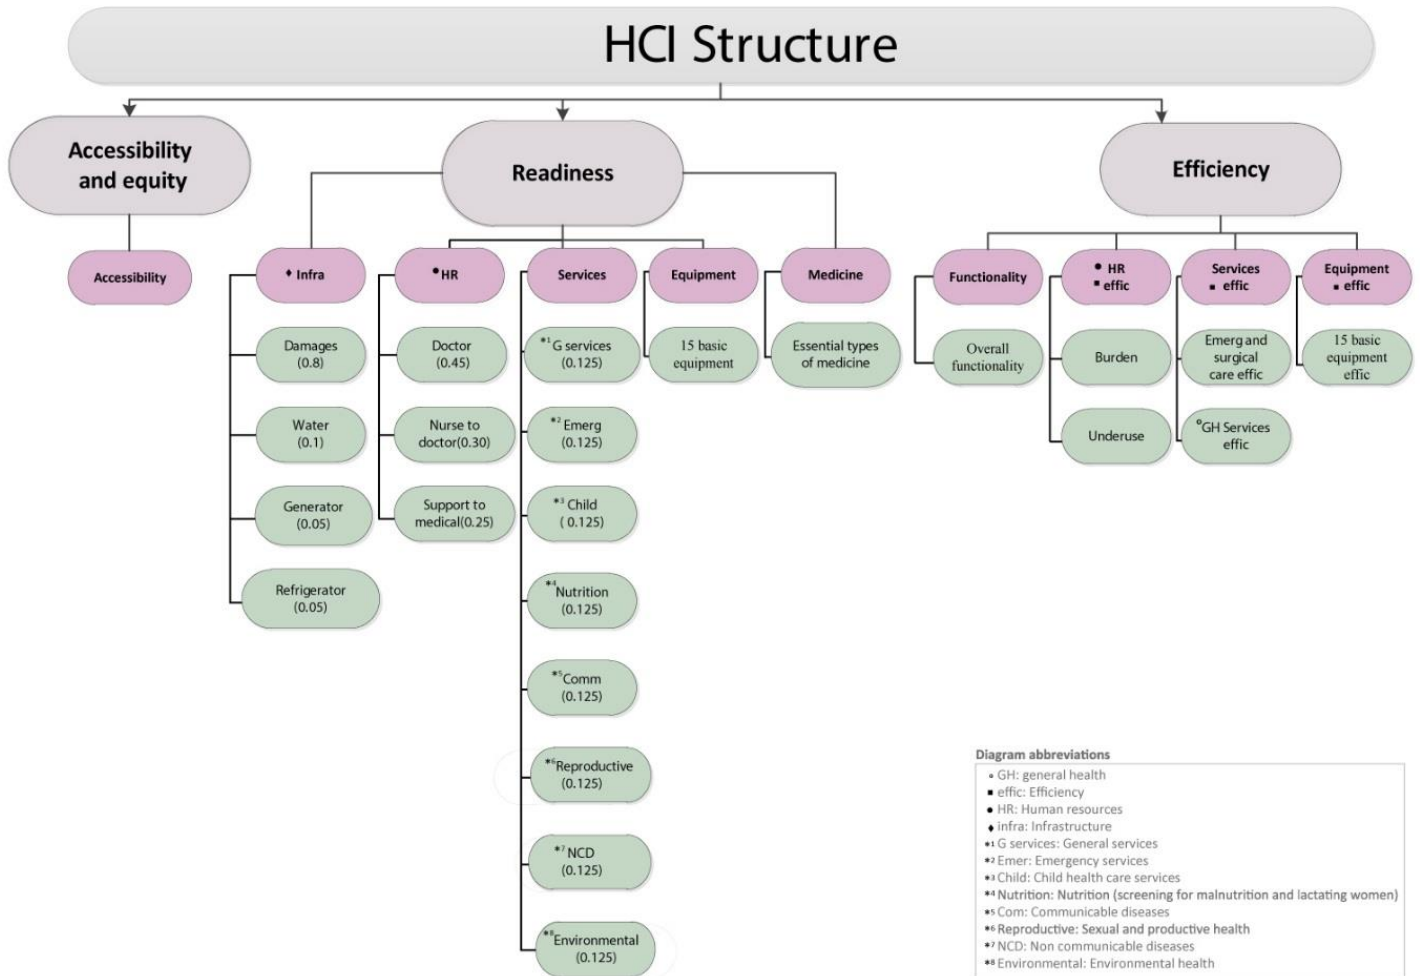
HCI Structure

Accessibility and equity

Accessibility

Readiness

♦ Infra

Damages (0.8)

Water (0.1)

Generator (0.05)

Refrigerator (0.05)

• HR

Doctor (0.45)

Nurse to doctor(0.30)

Support to medical(0.25)

Services

*1 G services (0.125)

*2 Emerg (0.125)

*3 Child ( 0.125)

*4 Nutrition (0.125)

*5 Comm (0.125)

*6 Reproductive (0.125)

*7 NCD (0.125)

*8 Environmental (0.125)

Equipment

15 basic equipment

Medicine

Essential types of medicine

Efficiency

Functionality

Overall functionality

• HR ▪ effic

Burden

Underuse

Services ▪ effic

Emerg and surgical care effic

°GH Services effic

Equipment ▪ effic

15 basic equipment effic

Diagram abbreviations
◦ GH: general health
▪ effic: Efficiency
• HR: Human resources
♦ infra: Infrastructure
*1 G services: General services
*2 Emer: Emergency services
*3 Child: Child health care services
*4 Nutrition: Nutrition (screening for malnutrition and lactating women)
*5 Com: Communicable diseases
*6 Reproductive: Sexual and productive health
*7 NCD: Non communicable diseases
*8 Environmental: Environmental health